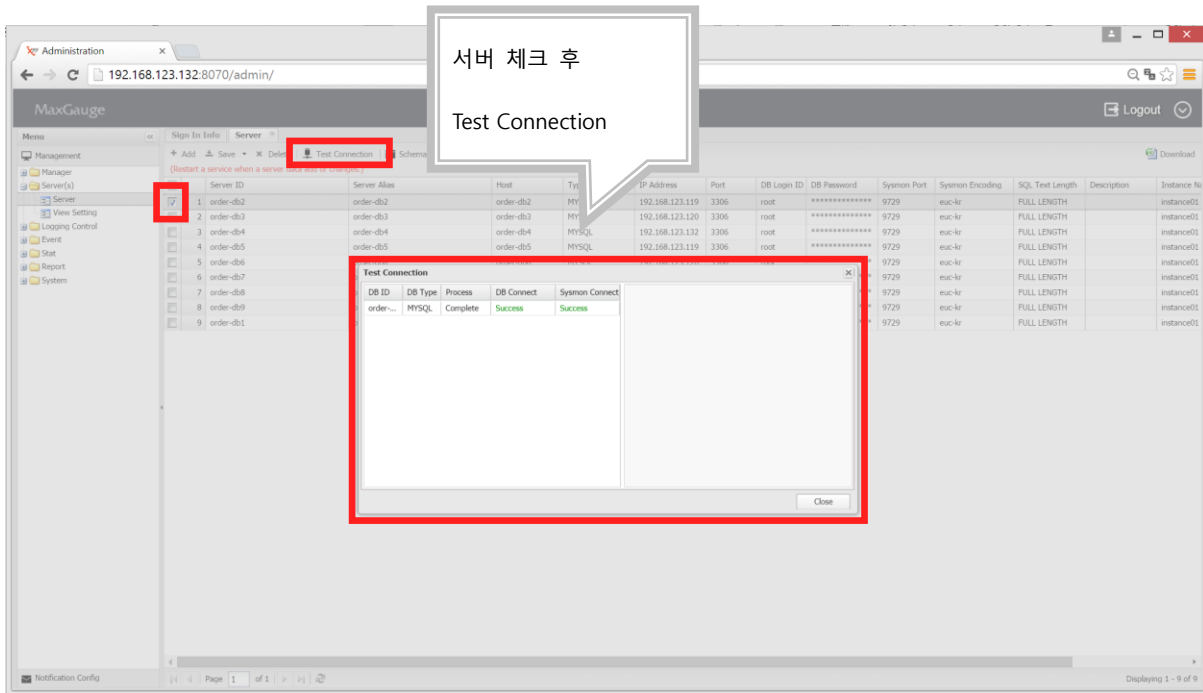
Administration
192.168.123.132:8070/admin/

서버 체크 후

Test Connection

MaxGauge
Logout

Menu
Management
Manager
Server(s)
Server
View Setting
Logging Control
Event
Stat
Report
System

Sign In Info | Server

+ Add | Save | Delete | Test Connection | Schema
Download
(Restart a service when a server list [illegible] is changed.)

| | | Server ID | Server Alias | Host | Type | IP Address | Port | DB Login ID | DB Password | Sysmon Port | Sysmon Encoding | SQL Text Length | Description | Instance N |
|---|---|---|---|---|---|---|---|---|---|---|---|---|---|---|
| ☑ | 1 | order-db2 | order-db2 | order-db2 | MY | 192.168.123.119 | 3306 | root | ************** | 9729 | euc-kr | FULL LENGTH | | instance01 |
| | 2 | order-db3 | order-db3 | order-db3 | MY | 192.168.123.120 | 3306 | root | ************** | 9729 | euc-kr | FULL LENGTH | | instance01 |
| | 3 | order-db4 | order-db4 | order-db4 | MY | 192.168.123.132 | 3306 | root | ************** | 9729 | euc-kr | FULL LENGTH | | instance01 |
| | 4 | order-db5 | order-db5 | order-db5 | MYSQL | 192.168.123.119 | 3306 | root | ************** | 9729 | euc-kr | FULL LENGTH | | instance01 |
| | 5 | order-db6 | | | | | | | | 9729 | euc-kr | FULL LENGTH | | instance01 |
| | 6 | order-db7 | | | | | | | | 9729 | euc-kr | FULL LENGTH | | instance01 |
| | 7 | order-db8 | | | | | | | | 9729 | euc-kr | FULL LENGTH | | instance01 |
| | 8 | order-db9 | | | | | | | | 9729 | euc-kr | FULL LENGTH | | instance01 |
| | 9 | order-db1 | | | | | | | | 9729 | euc-kr | FULL LENGTH | | instance01 |

Test Connection

| DB ID | DB Type | Process | DB Connect | Sysmon Connect |
|---|---|---|---|---|
| order-... | MYSQL | Complete | Success | Success |

Close

Notification Config
Page 1 of 1
Displaying 1 - 9 of 9